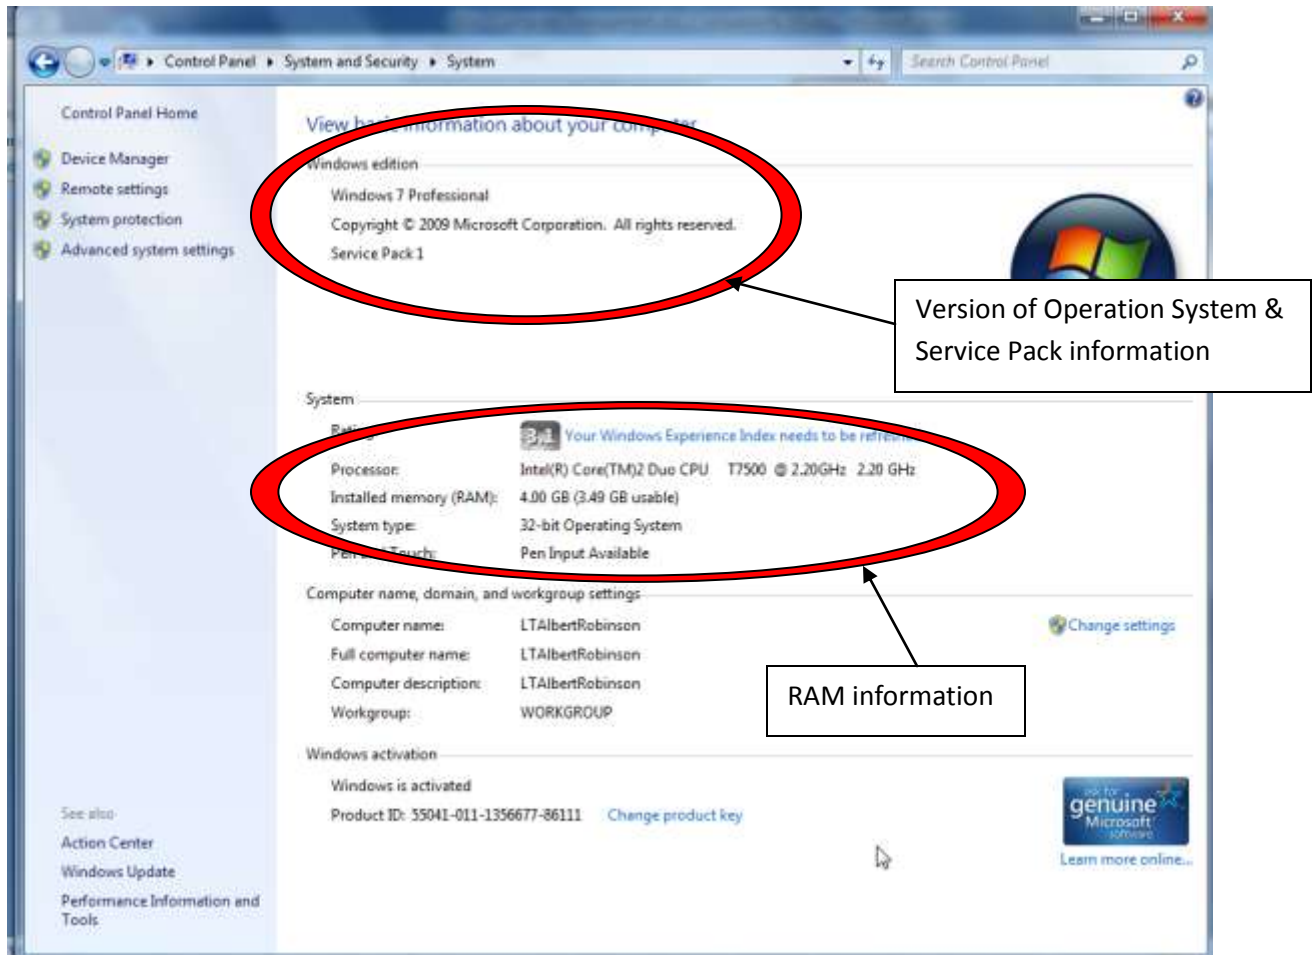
Control Panel ▸ System and Security ▸ System

Search Control Panel

Control Panel Home

Device Manager

Remote settings

System protection

Advanced system settings

View b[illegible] information about your com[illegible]

Windows edition

Windows 7 Professional

Copyright © 2009 Microsoft Corporation. All rights reserved.

Service Pack 1

Version of Operation System & Service Pack information

System

Rati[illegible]

3.1 Your Windows Experience Index needs to be refre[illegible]

Processor: Intel(R) Core(TM)2 Duo CPU T7500 @ 2.20GHz 2.20 GHz

Installed memory (RAM): 4.00 GB (3.49 GB usable)

System type: 32-bit Operating System

Pen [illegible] Touch: Pen Input Available

Computer name, domain, and workgroup settings

Computer name: LTAlbertRobinson

Full computer name: LTAlbertRobinson

Computer description: LTAlbertRobinson

Workgroup: WORKGROUP

Change settings

RAM information

Windows activation

Windows is activated

Product ID: 55041-011-1356677-86111 Change product key

ask for genuine Microsoft software

Learn more online...

See also

Action Center

Windows Update

Performance Information and Tools